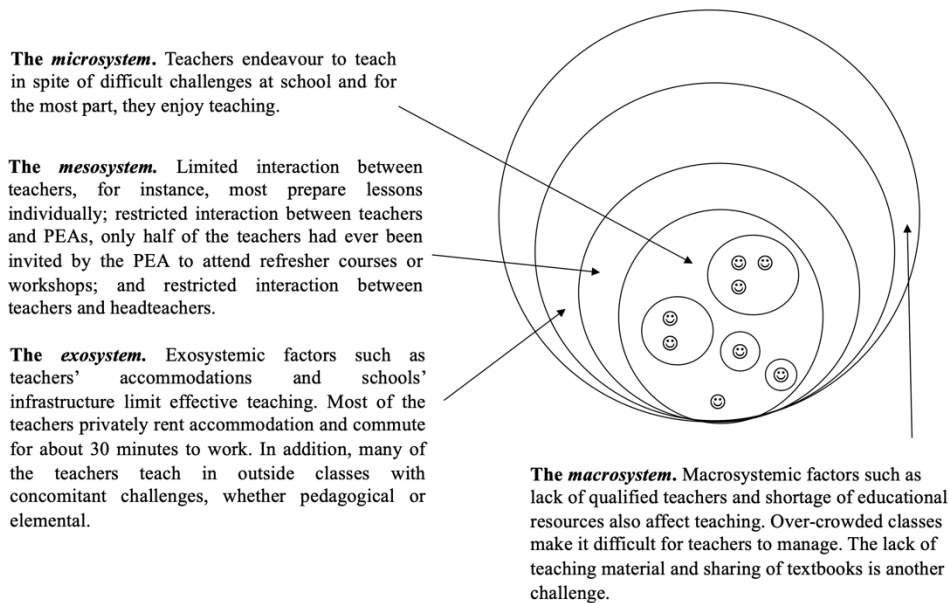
**The *microsystem*.** Teachers endeavour to teach in spite of difficult challenges at school and for the most part, they enjoy teaching.

**The *mesosystem*.** Limited interaction between teachers, for instance, most prepare lessons individually; restricted interaction between teachers and PEAs, only half of the teachers had ever been invited by the PEA to attend refresher courses or workshops; and restricted interaction between teachers and headteachers.

**The *exosystem*.** Exosystemic factors such as teachers' accommodations and schools' infrastructure limit effective teaching. Most of the teachers privately rent accommodation and commute for about 30 minutes to work. In addition, many of the teachers teach in outside classes with concomitant challenges, whether pedagogical or elemental.

**The *macrosystem*.** Macrosystemic factors such as lack of qualified teachers and shortage of educational resources also affect teaching. Over-crowded classes make it difficult for teachers to manage. The lack of teaching material and sharing of textbooks is another challenge.